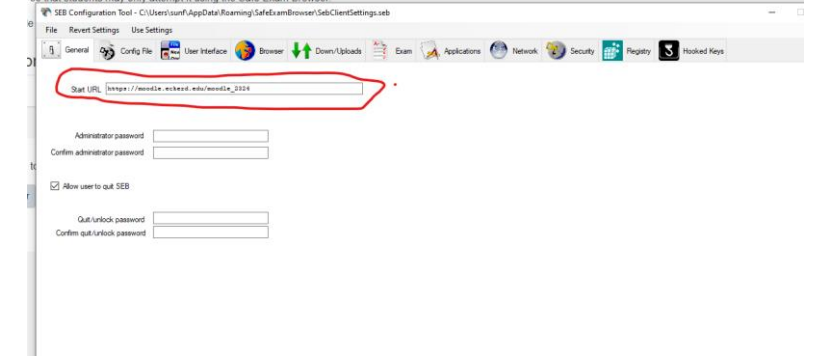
SEB Configuration Tool - C:\Users\sunf\AppData\Roaming\SafeExamBrowser\SebClientSettings.seb

File Revert Settings Use Settings

General Config File User Interface Browser Down/Uploads Exam Applications Network Security Registry Hooked Keys

Start URL https://moodle.eckerd.edu/moodle_2024

Administrator password
Confirm administrator password

Allow user to quit SEB

Quit/unlock password
Confirm quit/unlock password